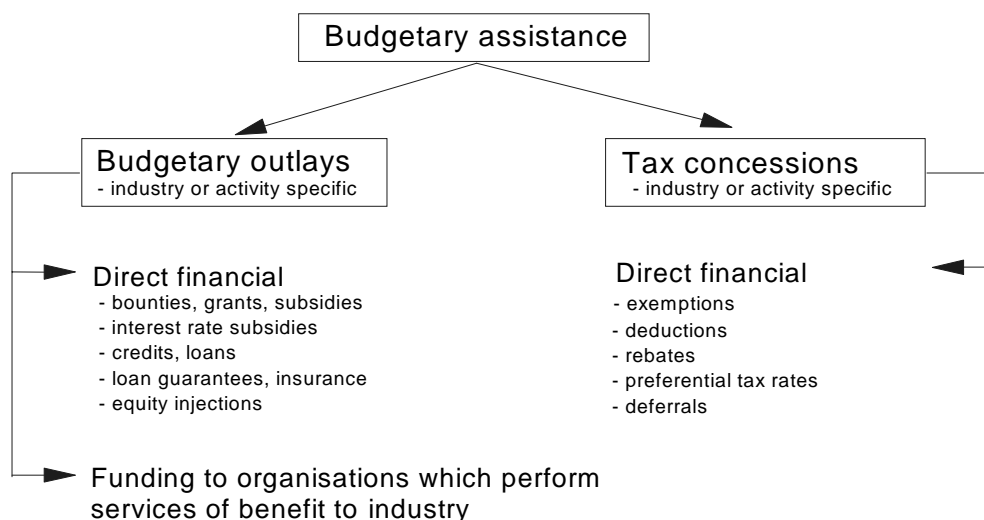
Budgetary assistance

Budgetary outlays
- industry or activity specific

Tax concessions
- industry or activity specific

Direct financial
- bounties, grants, subsidies
- interest rate subsidies
- credits, loans
- loan guarantees, insurance
- equity injections

Direct financial
- exemptions
- deductions
- rebates
- preferential tax rates
- deferrals

Funding to organisations which perform services of benefit to industry